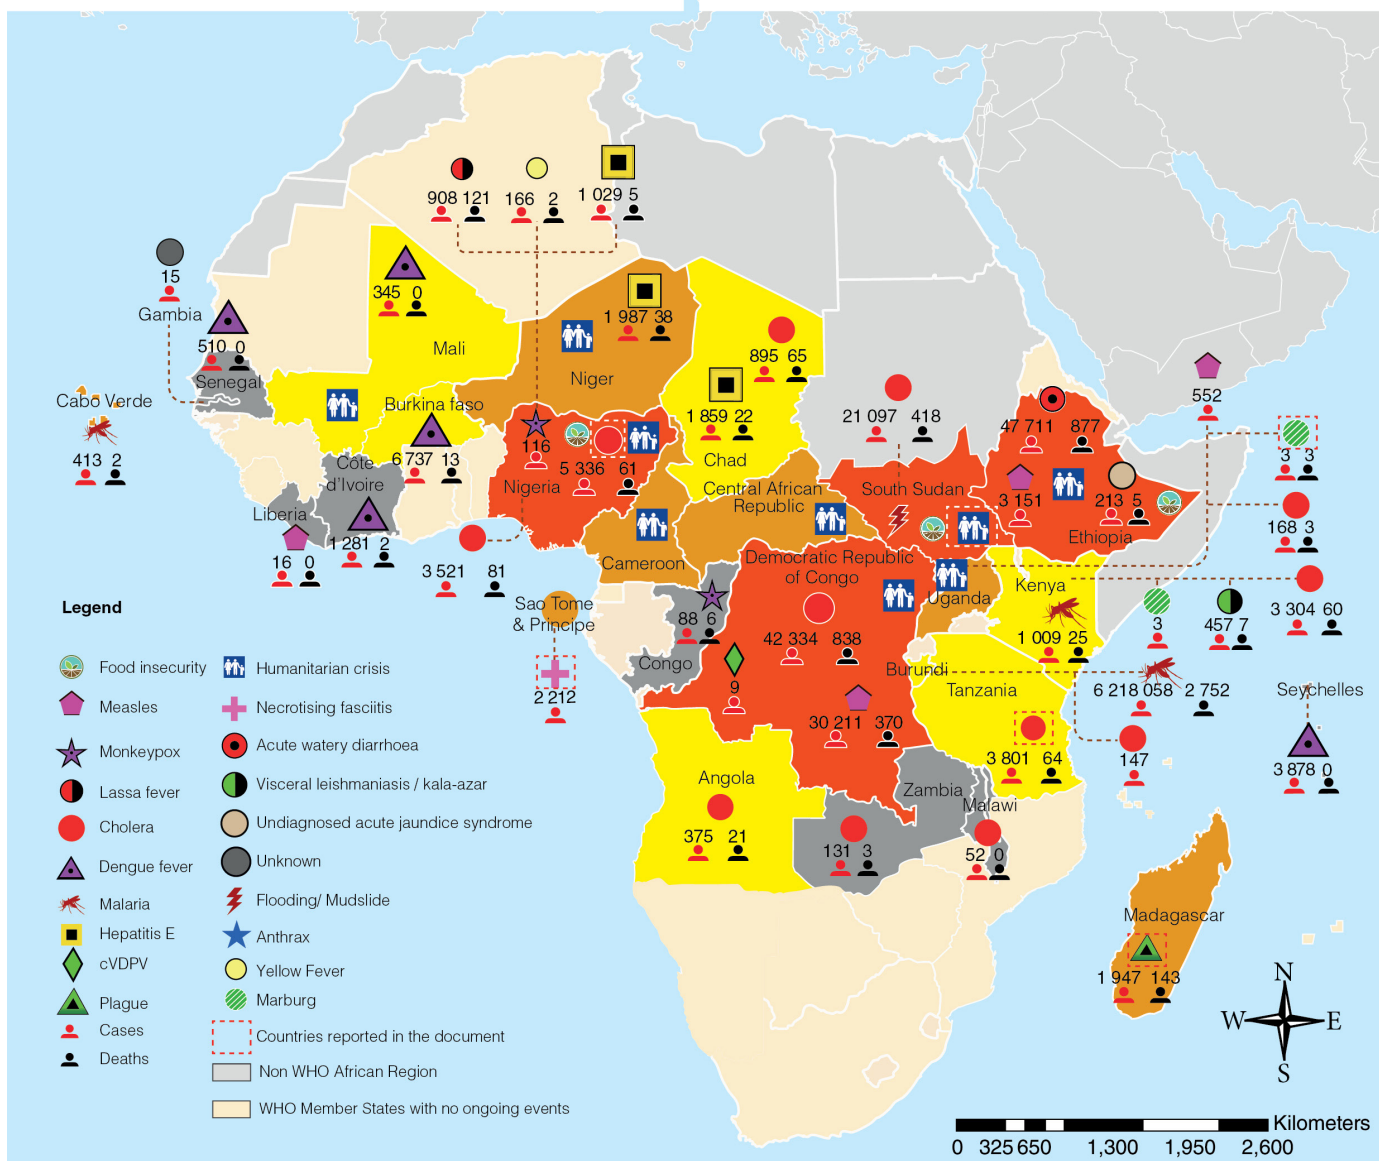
908 121
166 2
1 029 5
15
Gambia
345 0
Mali
510 0
Senegal
Cabo Verde
413 2
1 987 38
Niger
895 65
Burkina faso
116
Nigeria
5 336 61
6 737 13
Côte d'Ivoire
Liberia
16 0
1 281 2
3 521 81
1 859 22
Chad
Central African Republic
21 097 418
South Sudan
47 711 877
3 151
213 5
Ethiopia
552
3 3
168 3
Cameroon
Sao Tome & Principe
2 212
88 6
Congo
9
Democratic Republic of Congo
42 334 838
30 211 370
Uganda
Kenya
1 009 25
Burundi
Tanzania
3 801 64
3
457 7
3 304 60
6 218 058 2 752
147
Seychelles
3 878 0
Angola
375 21
Zambia
131 3
Malawi
52 0
Madagascar
1 947 143
Legend
Food insecurity
Measles
Monkeypox
Lassa fever
Cholera
Dengue fever
Malaria
Hepatitis E
cVDPV
Plague
Cases
Deaths
Humanitarian crisis
Necrotising fasciitis
Acute watery diarrhoea
Visceral leishmaniasis / kala-azar
Undiagnosed acute jaundice syndrome
Unknown
Flooding/ Mudslide
Anthrax
Yellow Fever
Marburg
Countries reported in the document
Non WHO African Region
WHO Member States with no ongoing events
N
W
E
S
Kilometers
0 325 650 1,300 1,950 2,600